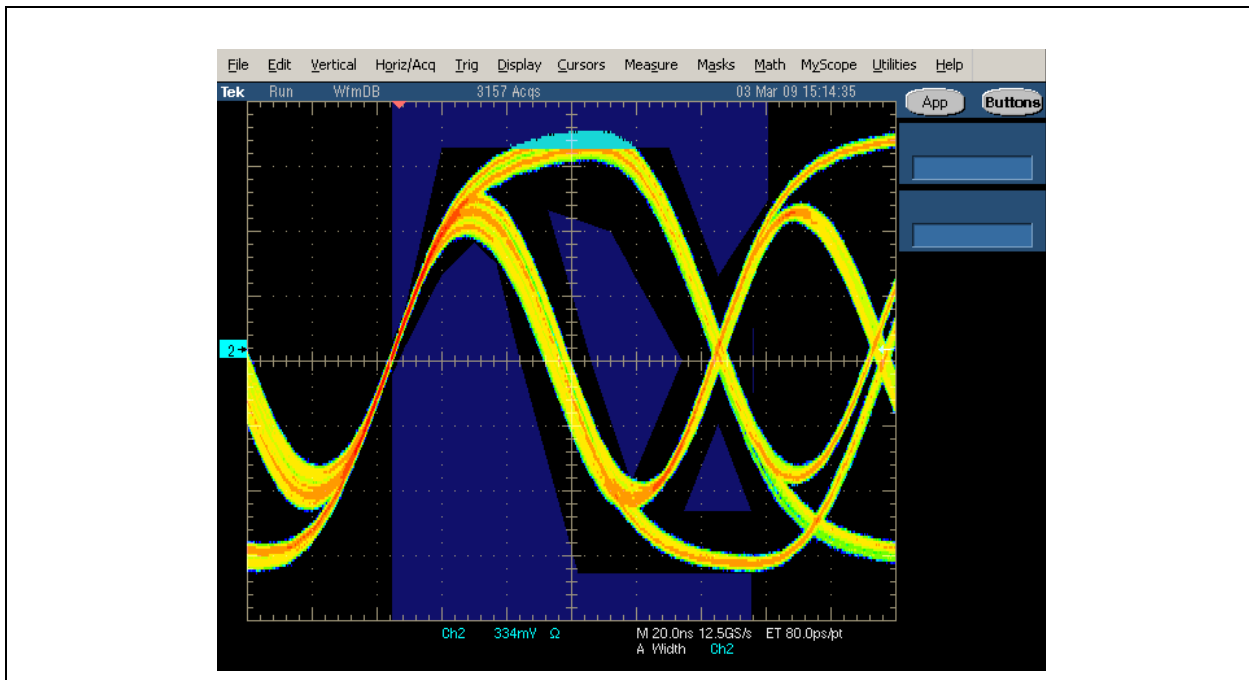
File Edit Vertical Horiz/Acq Trig Display Cursors Measure Masks Math MyScope Utilities Help

Tek Run WfmDB 3157 Acqs 03 Mar 09 15:14:35

App Buttons

2

Ch2 334mV Ω M 20.0ns 12.5GS/s ET 80.0ps/pt
A Width Ch2